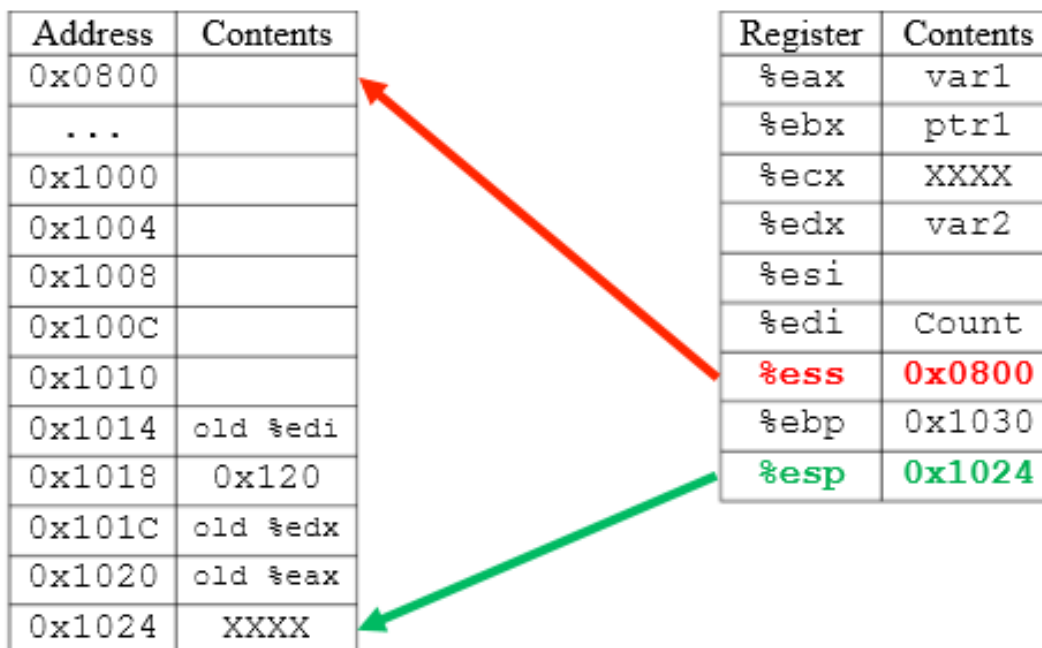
| Address | Contents |
|---|---|
| 0x0800 | |
| ... | |
| 0x1000 | |
| 0x1004 | |
| 0x1008 | |
| 0x100C | |
| 0x1010 | |
| 0x1014 | old %edi |
| 0x1018 | 0x120 |
| 0x101C | old %edx |
| 0x1020 | old %eax |
| 0x1024 | XXXX |

| Register | Contents |
|---|---|
| %eax | var1 |
| %ebx | ptr1 |
| %ecx | XXXX |
| %edx | var2 |
| %esi | |
| %edi | Count |
| %ess | 0x0800 |
| %ebp | 0x1030 |
| %esp | 0x1024 |